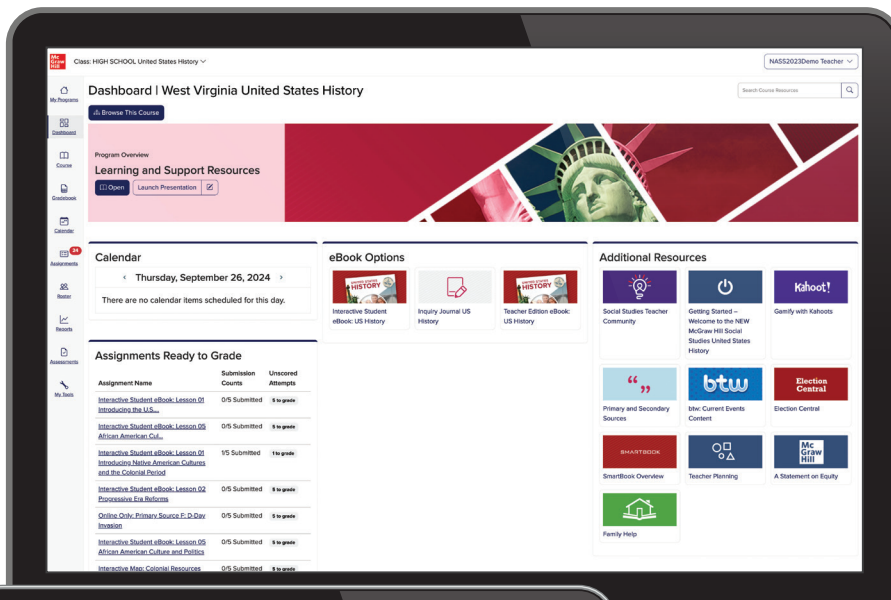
Mc Graw Hill

Class: HIGH SCHOOL United States History

NASS2023Demo Teacher

My Programs

Dashboard

Course

Gradebook

Calendar

34

Assignments

Roster

Reports

Assessments

My Tools

Dashboard | West Virginia United States History

Search Course Resources

Browse This Course

Program Overview

Learning and Support Resources

Open

Launch Presentation

Calendar

‹ Thursday, September 26, 2024 ›

There are no calendar items scheduled for this day.

Assignments Ready to Grade

| Assignment Name | Submission Counts | Unscored Attempts |
|---|---|---|
| Interactive Student eBook: Lesson 01 Introducing the U.S... | 0/5 Submitted | 5 to grade |
| Interactive Student eBook: Lesson 05 African American Cul... | 0/5 Submitted | 5 to grade |
| Interactive Student eBook: Lesson 01 Introducing Native American Cultures and the Colonial Period | 1/5 Submitted | 1 to grade |
| Interactive Student eBook: Lesson 02 Progressive Era Reforms | 0/5 Submitted | 5 to grade |
| Online Only: Primary Source F: D-Day Invasion | 0/5 Submitted | 5 to grade |
| Interactive Student eBook: Lesson 05 African American Culture and Politics | 0/5 Submitted | 5 to grade |
| Interactive Map: Colonial Resources | 0/5 Submitted | 5 to grade |

eBook Options

HISTORY

Interactive Student eBook: US History

Inquiry Journal US History

HISTORY

Teacher Edition eBook: US History

Additional Resources

Social Studies Teacher Community

Getting Started – Welcome to the NEW McGraw Hill Social Studies United States History

Kahoot!

Gamify with Kahoots

Primary and Secondary Sources

btw

btw: Current Events Content

Election Central

Election Central

SMARTBOOK

SmartBook Overview

Teacher Planning

Mc Graw Hill

A Statement on Equity

Family Help